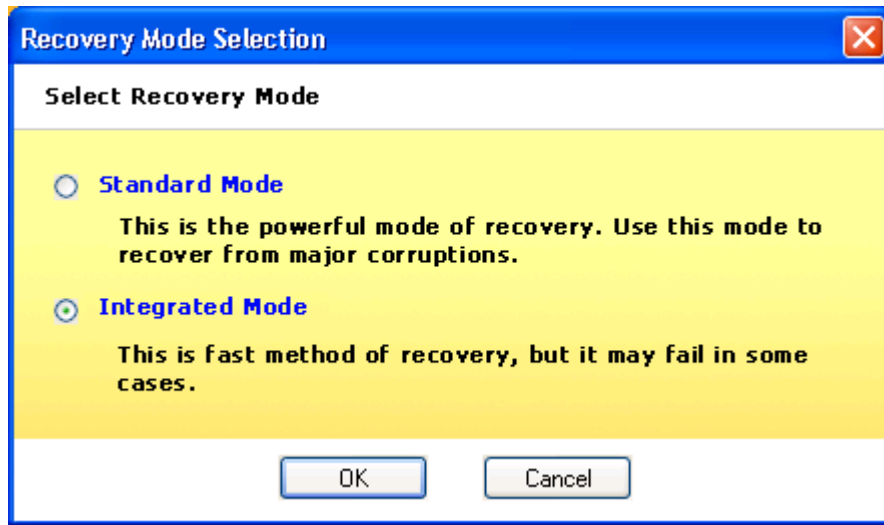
Recovery Mode Selection

Select Recovery Mode

Standard Mode

This is the powerful mode of recovery. Use this mode to recover from major corruptions.

Integrated Mode

This is fast method of recovery, but it may fail in some cases.

OK

Cancel